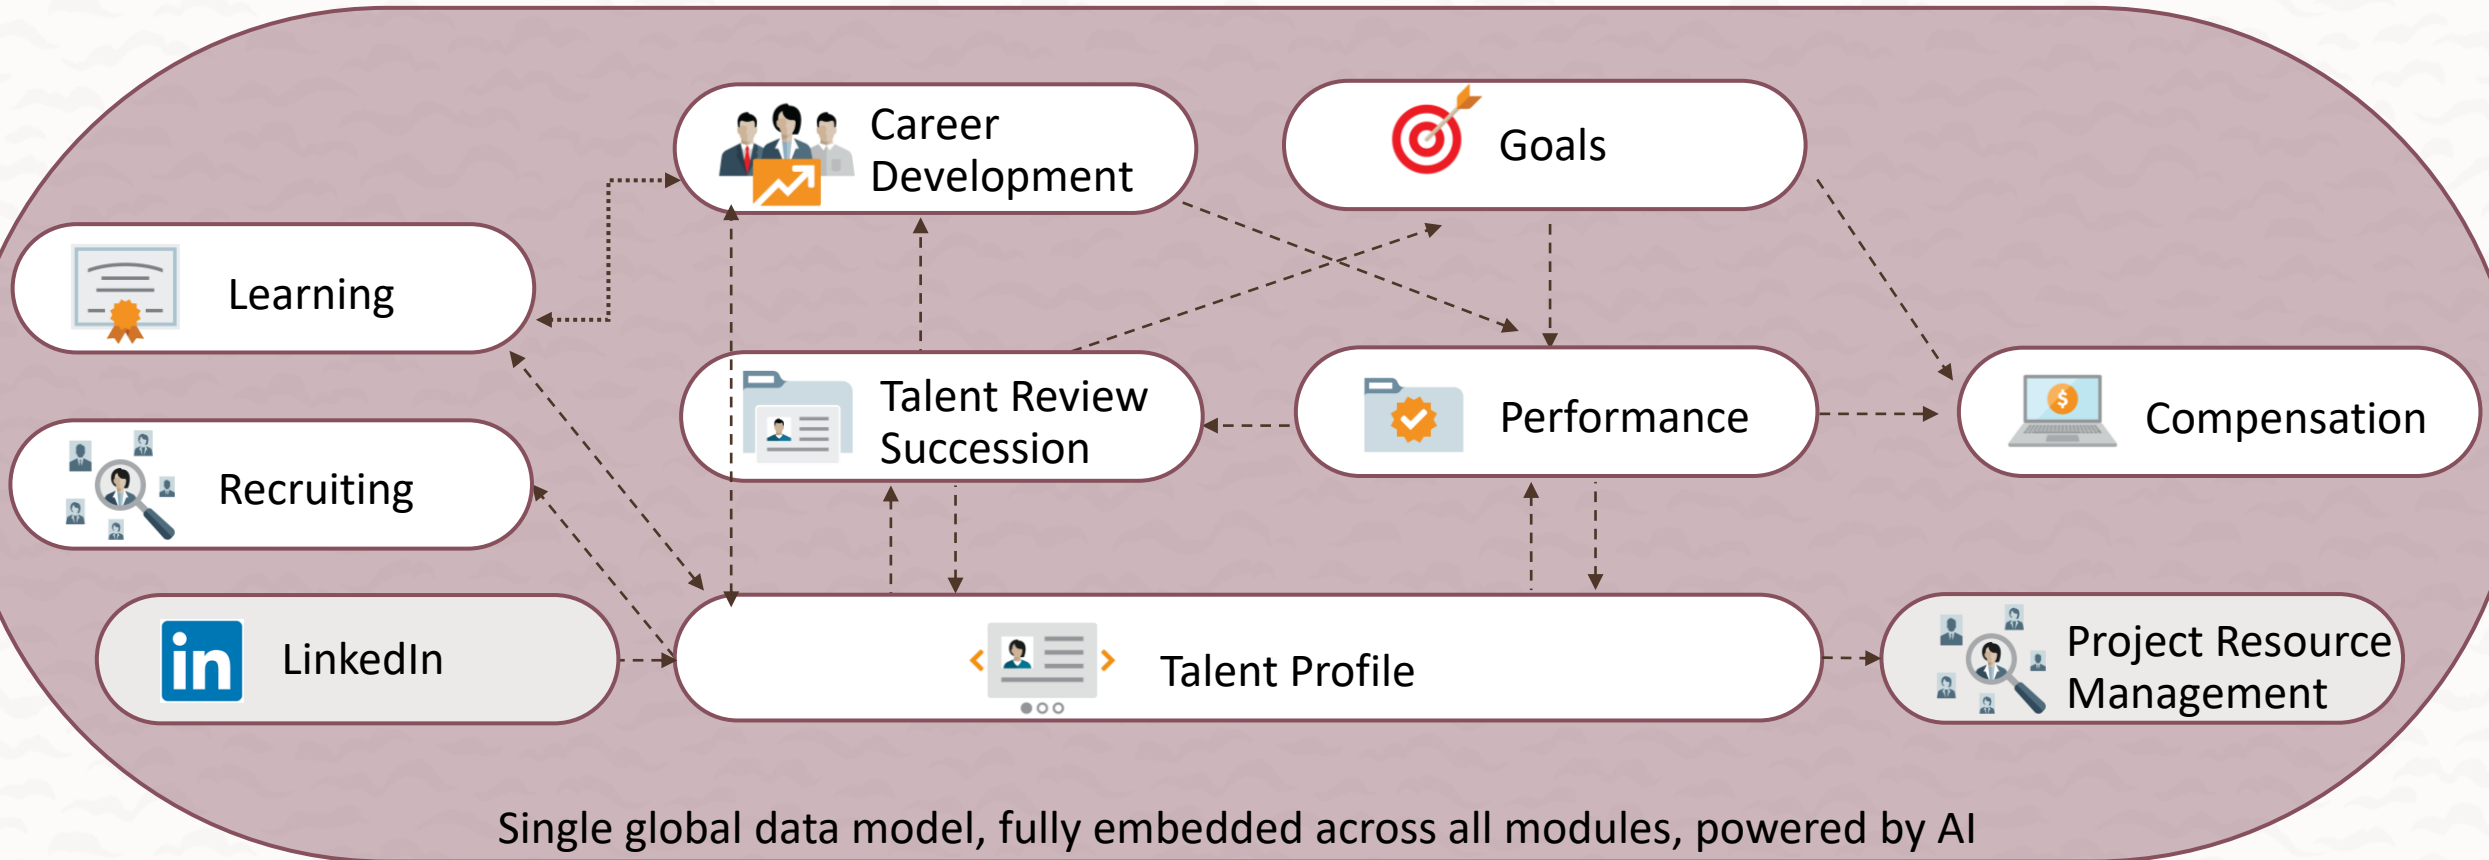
Career Development

Goals

Learning

Talent Review Succession

Performance

Compensation

Recruiting

in

LinkedIn

Talent Profile

Project Resource Management

Single global data model, fully embedded across all modules, powered by AI